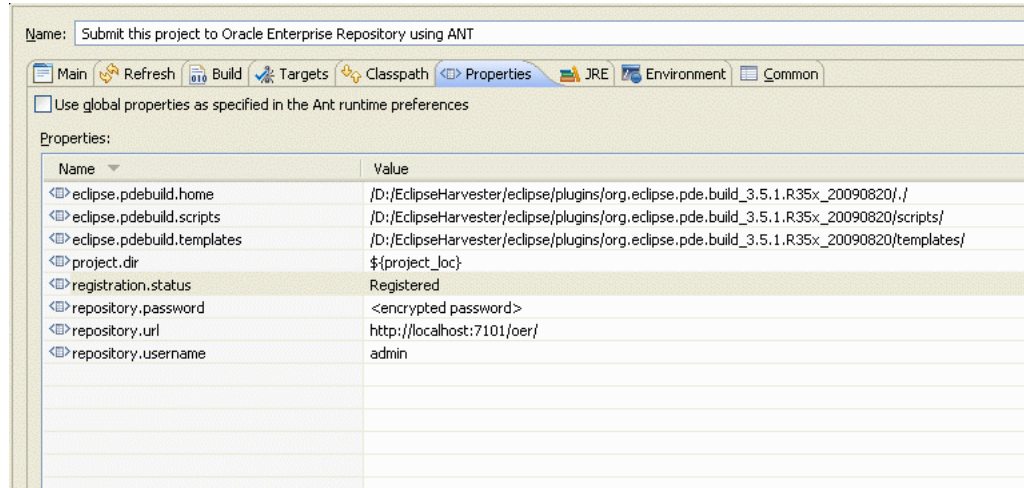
Name: Submit this project to Oracle Enterprise Repository using ANT

Main | Refresh | Build | Targets | Classpath | Properties | JRE | Environment | Common

Use global properties as specified in the Ant runtime preferences

Properties:

| Name | Value |
|---|---|
| eclipse.pdebuild.home | /D:/EclipseHarvester/eclipse/plugins/org.eclipse.pde.build_3.5.1.R35x_20090820/./ |
| eclipse.pdebuild.scripts | /D:/EclipseHarvester/eclipse/plugins/org.eclipse.pde.build_3.5.1.R35x_20090820/scripts/ |
| eclipse.pdebuild.templates | /D:/EclipseHarvester/eclipse/plugins/org.eclipse.pde.build_3.5.1.R35x_20090820/templates/ |
| project.dir | ${project_loc} |
| registration.status | Registered |
| repository.password | <encrypted password> |
| repository.url | http://localhost:7101/oer/ |
| repository.username | admin |